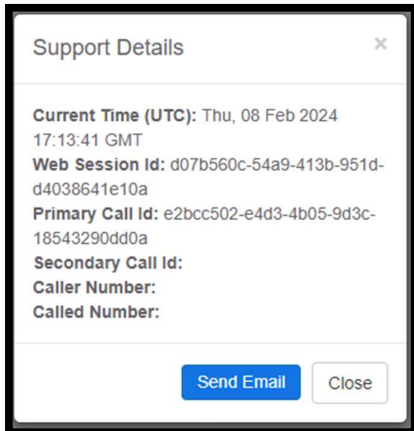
Support Details

×

**Current Time (UTC):** Thu, 08 Feb 2024 17:13:41 GMT
**Web Session Id:** d07b560c-54a9-413b-951d-d4038641e10a
**Primary Call Id:** e2bcc502-e4d3-4b05-9d3c-18543290dd0a
**Secondary Call Id:**
**Caller Number:**
**Called Number:**

Send Email
Close